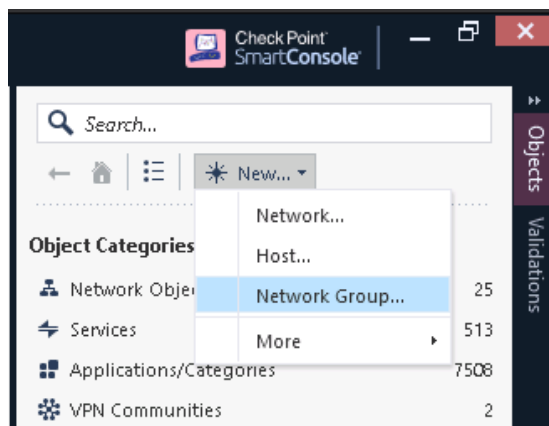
Check Point SmartConsole

Search...

New...

Network...
Host...
Network Group...
More

Object Categories

Network Obje 25
Services 513
Applications/Categories 7508
VPN Communities 2

Objects
Validations